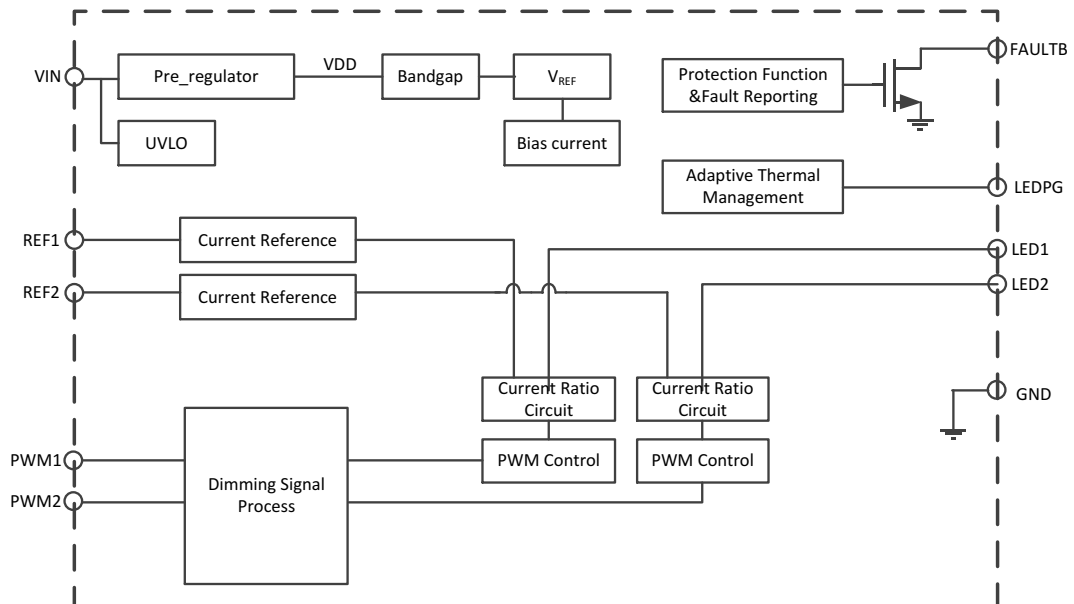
VIN
Pre_regulator
VDD
Bandgap
$V_{REF}$
UVLO
Bias current
Protection Function &Fault Reporting
FAULTB
Adaptive Thermal Management
LEDPG
REF1
Current Reference
LED1
REF2
Current Reference
LED2
Current Ratio Circuit
Current Ratio Circuit
GND
PWM1
Dimming Signal Process
PWM Control
PWM Control
PWM2